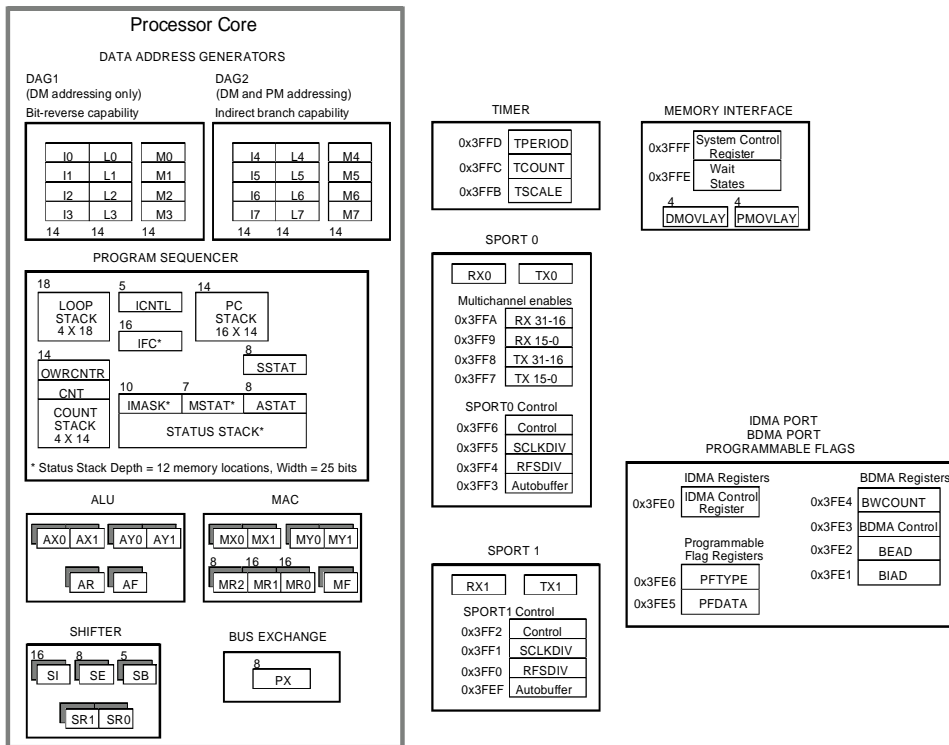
Processor Core

DATA ADDRESS GENERATORS

DAG1
(DM addressing only)
Bit-reverse capability

DAG2
(DM and PM addressing)
Indirect branch capability

| I0 | L0 | M0 |
|---|---|---|
| I1 | L1 | M1 |
| I2 | L2 | M2 |
| I3 | L3 | M3 |
| 14 | 14 | 14 |

| I4 | L4 | M4 |
|---|---|---|
| I5 | L5 | M5 |
| I6 | L6 | M6 |
| I7 | L7 | M7 |
| 14 | 14 | 14 |

PROGRAM SEQUENCER

18
LOOP STACK 4 X 18

5
ICNTL

14
PC STACK 16 X 14

16
IFC*

8
SSTAT

14
OWRCNTR
CNT
COUNT STACK 4 X 14

10
IMASK*

7
MSTAT*

8
ASTAT

STATUS STACK*

* Status Stack Depth = 12 memory locations, Width = 25 bits

ALU

AX0 AX1 AY0 AY1
AR AF

MAC

MX0 MX1 MY0 MY1
8 16 16
MR2 MR1 MR0 MF

SHIFTER

16 8 5
SI SE SB
SR1 SR0

BUS EXCHANGE

8
PX

TIMER

| 0x3FFD | TPERIOD |
|---|---|
| 0x3FFC | TCOUNT |
| 0x3FFB | TSCALE |

MEMORY INTERFACE

0x3FFF System Control Register
0x3FFE Wait States
4 DMOVLAY
4 PMOVLAY

SPORT 0

RX0 TX0

Multichannel enables

| 0x3FFA | RX 31-16 |
|---|---|
| 0x3FF9 | RX 15-0 |
| 0x3FF8 | TX 31-16 |
| 0x3FF7 | TX 15-0 |

SPORT0 Control

| 0x3FF6 | Control |
|---|---|
| 0x3FF5 | SCLKDIV |
| 0x3FF4 | RFSDIV |
| 0x3FF3 | Autobuffer |

SPORT 1

RX1 TX1

SPORT1 Control

| 0x3FF2 | Control |
|---|---|
| 0x3FF1 | SCLKDIV |
| 0x3FF0 | RFSDIV |
| 0x3FEF | Autobuffer |

IDMA PORT
BDMA PORT
PROGRAMMABLE FLAGS

IDMA Registers

0x3FE0 IDMA Control Register

Programmable Flag Registers

| 0x3FE6 | PFTYPE |
|---|---|
| 0x3FE5 | PFDATA |

BDMA Registers

| 0x3FE4 | BWCOUNT |
|---|---|
| 0x3FE3 | BDMA Control |
| 0x3FE2 | BEAD |
| 0x3FE1 | BIAD |